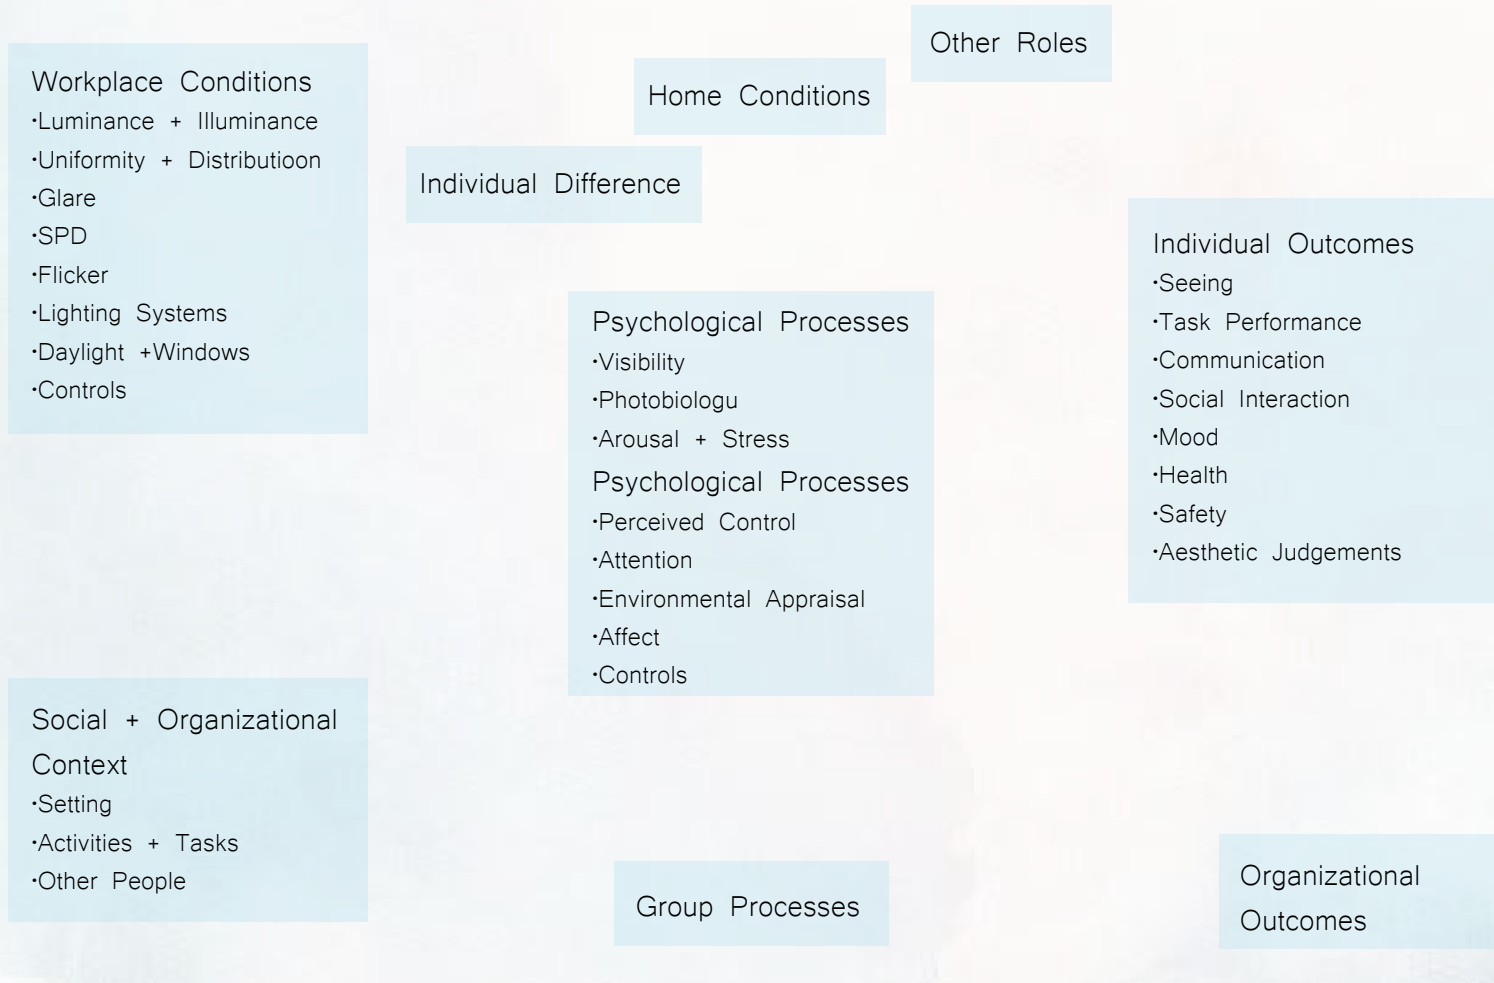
Workplace Conditions
·Luminance + Illuminance
·Uniformity + Distributioon
·Glare
·SPD
·Flicker
·Lighting Systems
·Daylight +Windows
·Controls

Other Roles

Home Conditions

Individual Difference

Individual Outcomes
·Seeing
·Task Performance
·Communication
·Social Interaction
·Mood
·Health
·Safety
·Aesthetic Judgements

Psychological Processes
·Visibility
·Photobiologu
·Arousal + Stress
Psychological Processes
·Perceived Control
·Attention
·Environmental Appraisal
·Affect
·Controls

Social + Organizational Context
·Setting
·Activities + Tasks
·Other People

Group Processes

Organizational Outcomes